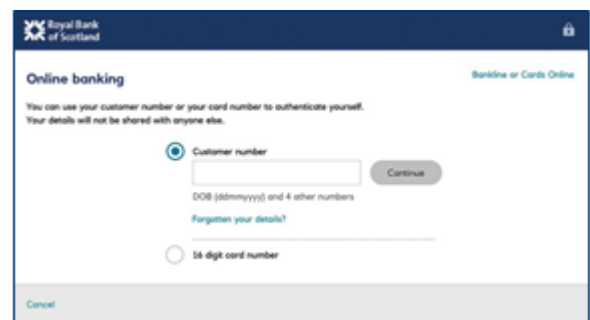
Royal Bank of Scotland

Online banking

Bankline or Cards Online

You can use your customer number or your card number to authenticate yourself. Your details will not be shared with anyone else.

Customer number

Continue

DOB (ddmmyyyy) and 4 other numbers

Forgotten your details?

16 digit card number

Cancel